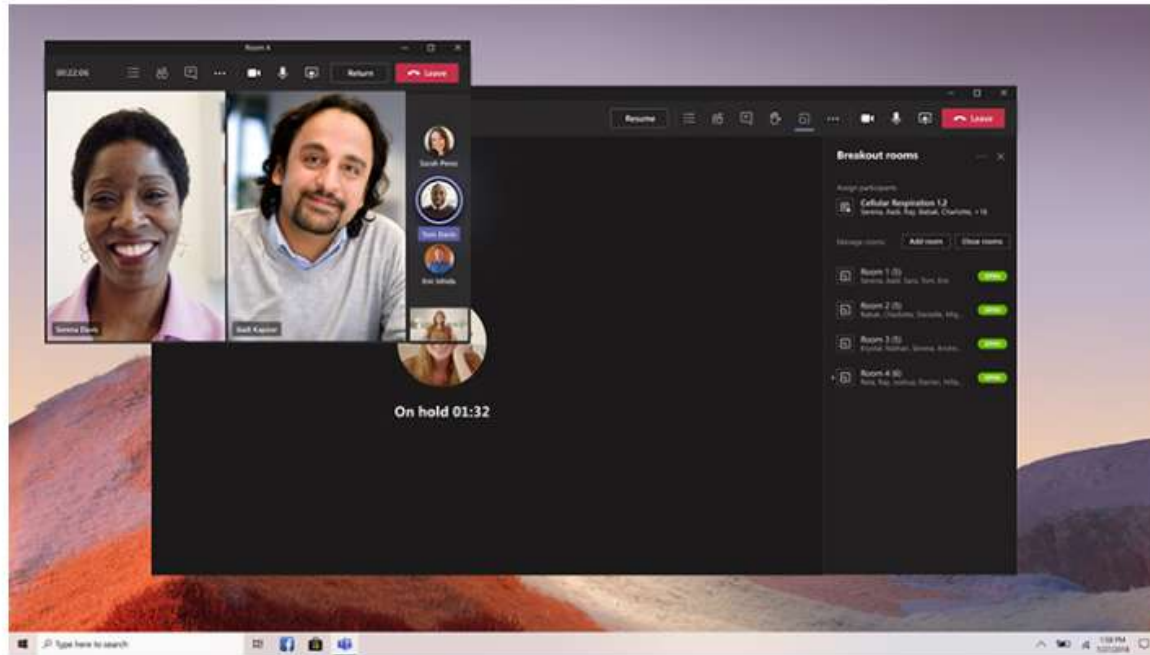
Room 4

00:22:06

Return

Leave

Sarah Perez

Tom Davis

Eric Ishida

Serena Davis

Gail Kapoor

Resume

Leave

Breakout rooms

Assign participants

Cellular Respiration 1.2

Serena, Aadi, Ray, Babak, Charlotte, +16

Manage rooms

Add room

Close rooms

Room 1 (5)

Serena, Aadi, Sara, Tom, Eric

Open

Room 2 (5)

Babak, Charlotte, Danielle, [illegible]

Open

Room 3 (5)

Krystal, Nathan, Serena, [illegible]

Open

Room 4 (6)

Reta, Ray, Joshua, Daniel, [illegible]

Open

On hold 01:32

Type here to search

1:58 PM
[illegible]